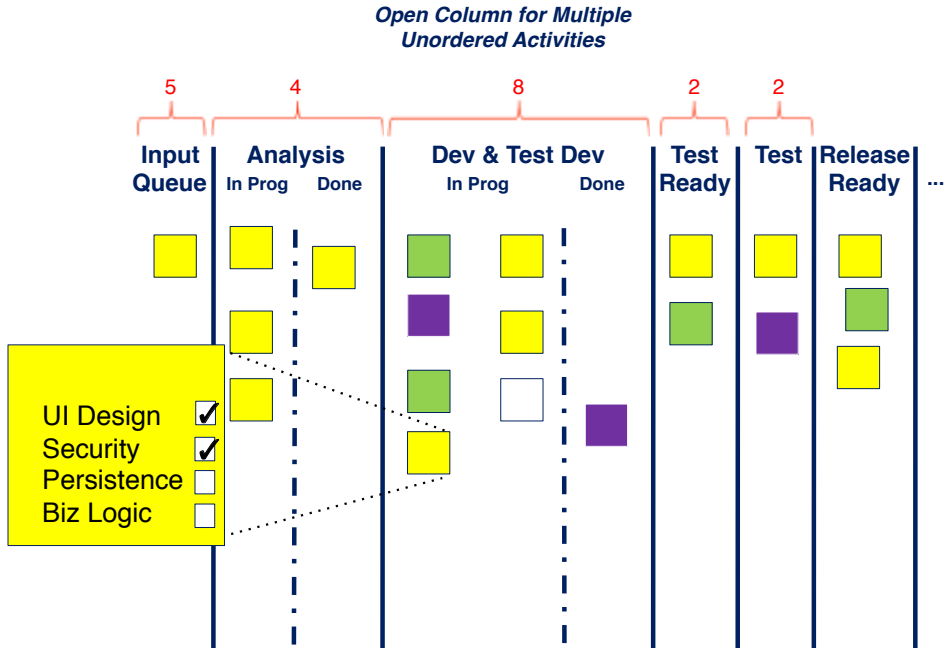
Open Column for Multiple Unordered Activities

5
4
8
2
2

Input Queue

Analysis
In Prog
Done

Dev & Test Dev
In Prog
Done

Test Ready

Test

Release Ready

...

UI Design ✔
Security ✔
Persistence
Biz Logic